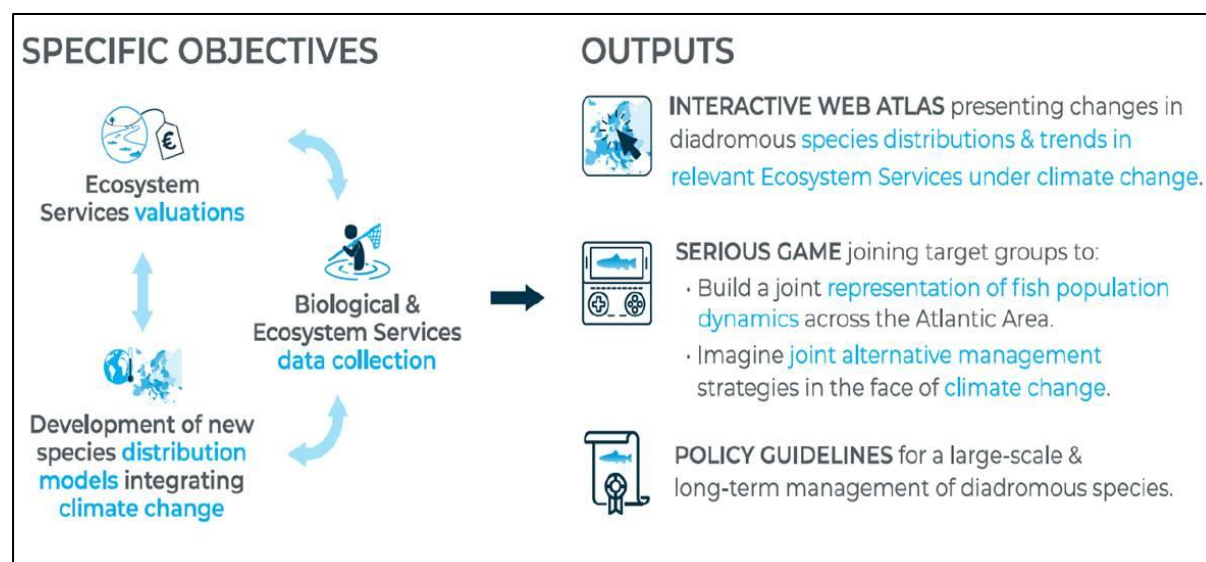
SPECIFIC OBJECTIVES

€

Ecosystem Services valuations

Biological & Ecosystem Services data collection

Development of new species distribution models integrating climate change

OUTPUTS

INTERACTIVE WEB ATLAS presenting changes in diadromous species distributions & trends in relevant Ecosystem Services under climate change.

SERIOUS GAME joining target groups to:

· Build a joint representation of fish population dynamics across the Atlantic Area.

· Imagine joint alternative management strategies in the face of climate change.

POLICY GUIDELINES for a large-scale & long-term management of diadromous species.